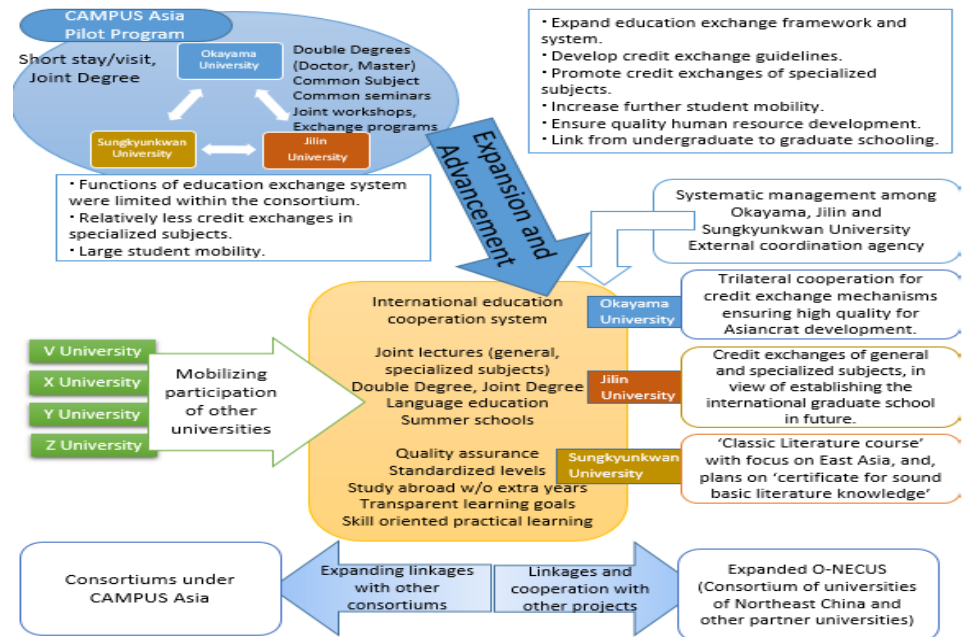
CAMPUS Asia Pilot Program

Short stay/visit, Joint Degree

Okayama University

Double Degrees (Doctor, Master) Common Subject Common seminars Joint workshops, Exchange programs

Sungkyunkwan University

Jilin University

・Functions of education exchange system were limited within the consortium.
・Relatively less credit exchanges in specialized subjects.
・Large student mobility.

・Expand education exchange framework and system.
・Develop credit exchange guidelines.
・Promote credit exchanges of specialized subjects.
・Increase further student mobility.
・Ensure quality human resource development.
・Link from undergraduate to graduate schooling.

Expansion and Advancement

Systematic management among Okayama, Jilin and Sungkyunkwan University External coordination agency

International education cooperation system

Joint lectures (general, specialized subjects)
Double Degree, Joint Degree
Language education
Summer schools

Quality assurance
Standardized levels
Study abroad w/o extra years
Transparent learning goals
Skill oriented practical learning

Okayama University

Trilateral cooperation for credit exchange mechanisms ensuring high quality for Asiancrat development.

Jilin University

Credit exchanges of general and specialized subjects, in view of establishing the international graduate school in future.

Sungkyunkwan University

'Classic Literature course' with focus on East Asia, and, plans on 'certificate for sound basic literature knowledge'

V University
X University
Y University
Z University

Mobilizing participation of other universities

Consortiums under CAMPUS Asia

Expanding linkages with other consortiums

Linkages and cooperation with other projects

Expanded O-NECUS (Consortium of universities of Northeast China and other partner universities)